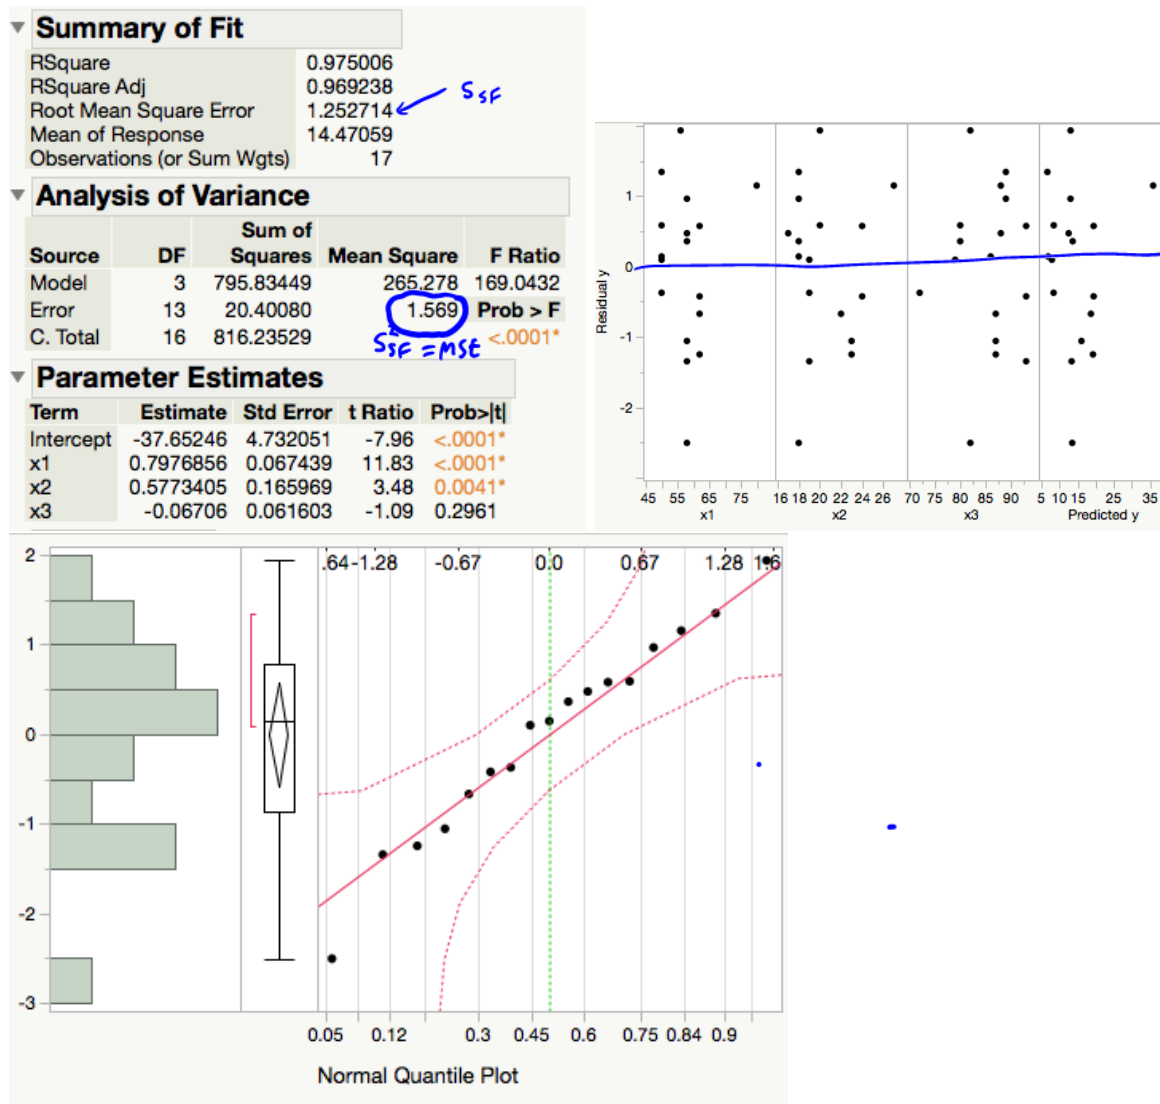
Summary of Fit

| | |
|---|---|
| RSquare | 0.975006 |
| RSquare Adj | 0.969238 |
| Root Mean Square Error | 1.252714 |
| Mean of Response | 14.47059 |
| Observations (or Sum Wgts) | 17 |

$s_{SF}$

Analysis of Variance

| Source | DF | Sum of Squares | Mean Square | F Ratio |
|---|---|---|---|---|
| Model | 3 | 795.83449 | 265.278 | 169.0432 |
| Error | 13 | 20.40080 | 1.569 | Prob > F |
| C. Total | 16 | 816.23529 | | <.0001* |

$s_{SF}^2 = MSE$

Parameter Estimates

| Term | Estimate | Std Error | t Ratio | Prob>\|t\| |
|---|---|---|---|---|
| Intercept | -37.65246 | 4.732051 | -7.96 | <.0001* |
| x1 | 0.7976856 | 0.067439 | 11.83 | <.0001* |
| x2 | 0.5773405 | 0.165969 | 3.48 | 0.0041* |
| x3 | -0.06706 | 0.061603 | -1.09 | 0.2961 |

Residual y
1
0
-1
-2
45 55 65 75
x1
16 18 20 22 24 26
x2
70 75 80 85 90
x3
5 10 15 25 35
Predicted y

2
1
0
-1
-2
-3
.64 -1.28 -0.67 0.0 0.67 1.28 1.6
0.05 0.12 0.3 0.45 0.6 0.75 0.84 0.9
Normal Quantile Plot